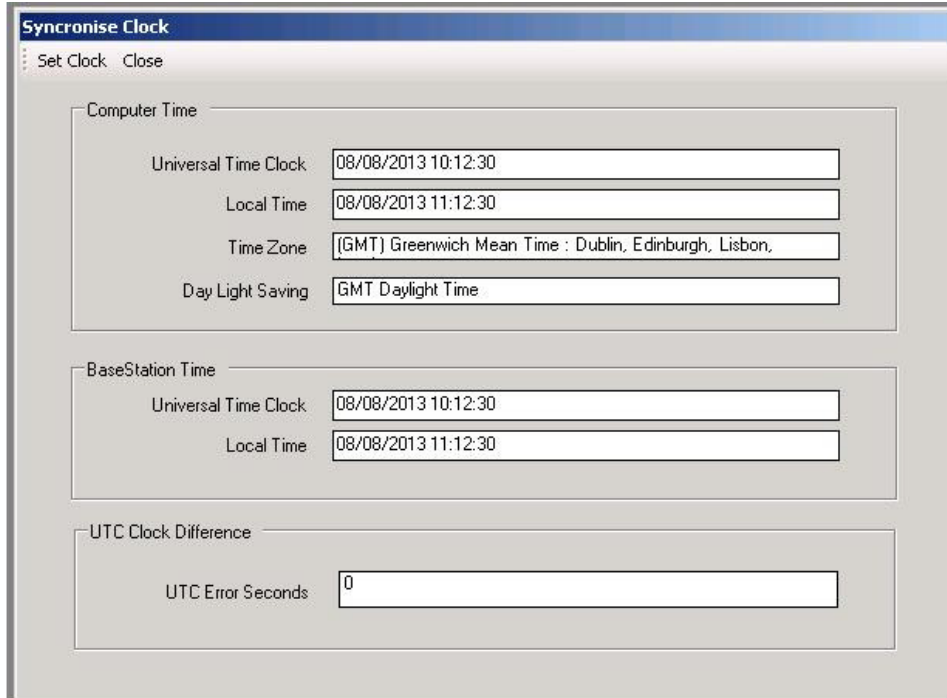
Syncronise Clock

Set Clock Close

Computer Time

Universal Time Clock 08/08/2013 10:12:30

Local Time 08/08/2013 11:12:30

Time Zone (GMT) Greenwich Mean Time : Dublin, Edinburgh, Lisbon,

Day Light Saving GMT Daylight Time

BaseStation Time

Universal Time Clock 08/08/2013 10:12:30

Local Time 08/08/2013 11:12:30

UTC Clock Difference

UTC Error Seconds 0